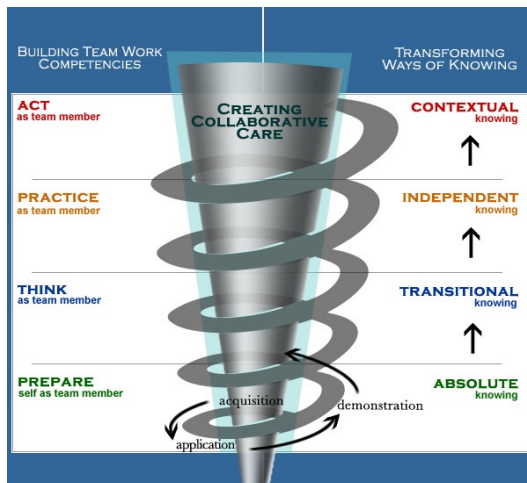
BUILDING TEAM WORK COMPETENCIES

TRANSFORMING WAYS OF KNOWING

CREATING COLLABORATIVE CARE

ACT
as team member

CONTEXTUAL
knowing

PRACTICE
as team member

INDEPENDENT
knowing

THINK
as team member

TRANSITIONAL
knowing

PREPARE
self as team member

ABSOLUTE
knowing

acquisition

demonstration

application